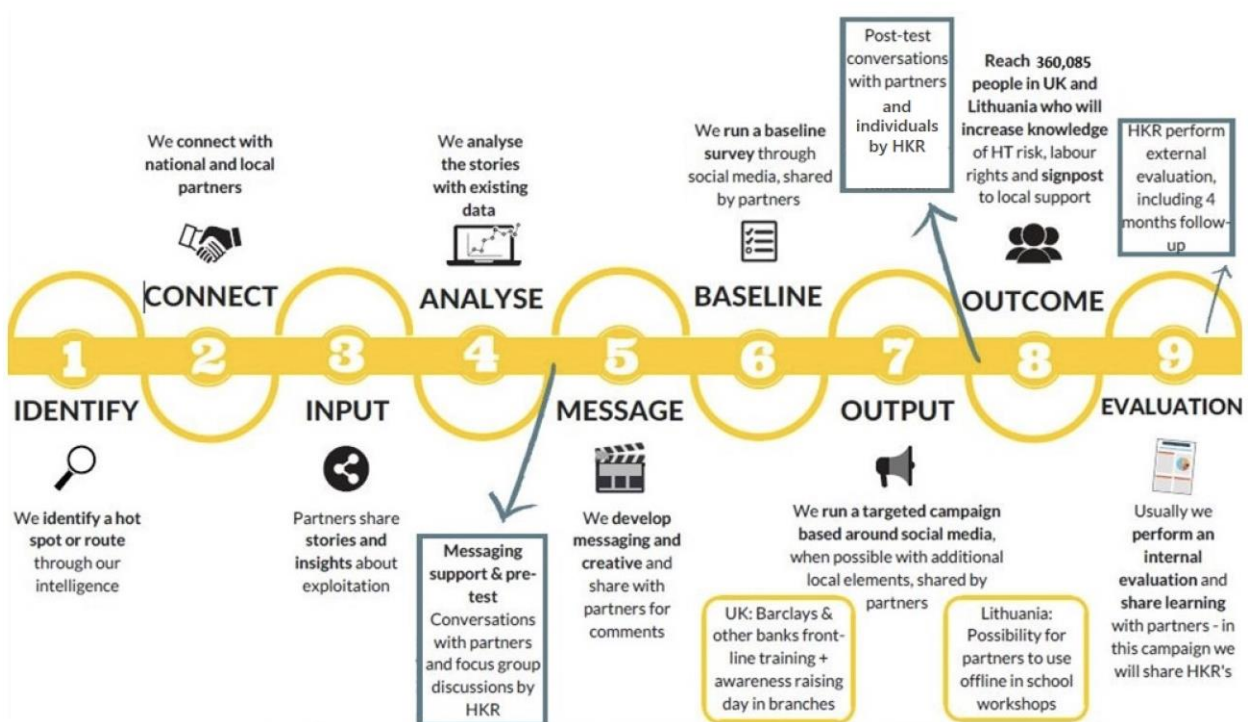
1
IDENTIFY
We identify a hot spot or route through our intelligence

We connect with national and local partners
CONNECT
2

3
INPUT
Partners share stories and insights about exploitation

We analyse the stories with existing data
ANALYSE
4

Messaging support & pre-test
Conversations with partners and focus group discussions by HKR

5
MESSAGE
We develop messaging and creative and share with partners for comments

We run a baseline survey through social media, shared by partners
BASELINE
6

Post-test conversations with partners and individuals by HKR

7
OUTPUT
We run a targeted campaign based around social media, when possible with additional local elements, shared by partners

UK: Barclays & other banks front-line training + awareness raising day in branches

Lithuania: Possibility for partners to use offline in school workshops

Reach 360,085 people in UK and Lithuania who will increase knowledge of HT risk, labour rights and signpost to local support
OUTCOME
8

HKR perform external evaluation, including 4 months follow-up

9
EVALUATION
Usually we perform an internal evaluation and share learning with partners - in this campaign we will share HKR's